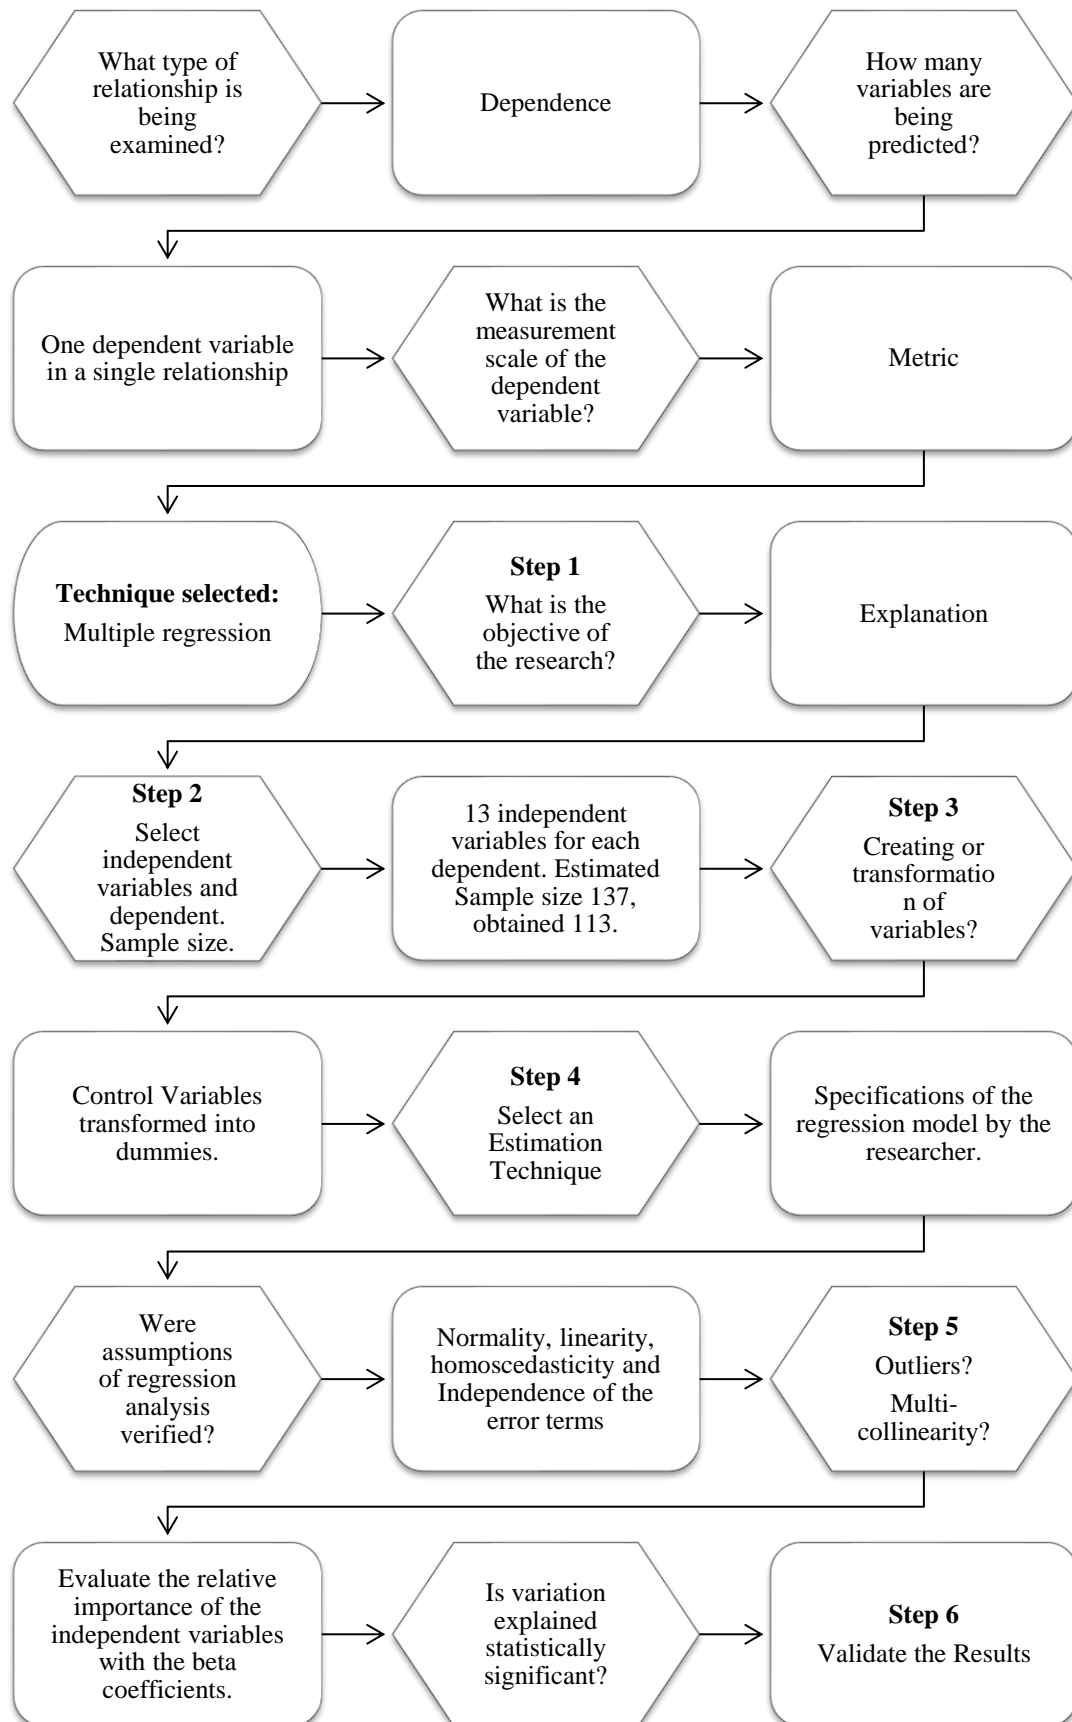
What type of relationship is being examined?

Dependence

How many variables are being predicted?

One dependent variable in a single relationship

What is the measurement scale of the dependent variable?

Metric

**Technique selected:**
Multiple regression

**Step 1**
What is the objective of the research?

Explanation

**Step 2**
Select independent variables and dependent. Sample size.

13 independent variables for each dependent. Estimated Sample size 137, obtained 113.

**Step 3**
Creating or transformatio n of variables?

Control Variables transformed into dummies.

**Step 4**
Select an Estimation Technique

Specifications of the regression model by the researcher.

Were assumptions of regression analysis verified?

Normality, linearity, homoscedasticity and Independence of the error terms

**Step 5**
Outliers?
Multi-collinearity?

Evaluate the relative importance of the independent variables with the beta coefficients.

Is variation explained statistically significant?

**Step 6**
Validate the Results